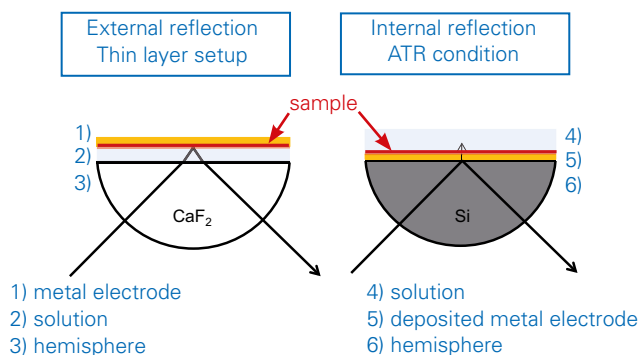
External reflection
Thin layer setup

Internal reflection
ATR condition

sample

1)
2)
3)

$CaF_2$

4)
5)
6)

Si

1) metal electrode
2) solution
3) hemisphere

4) solution
5) deposited metal electrode
6) hemisphere